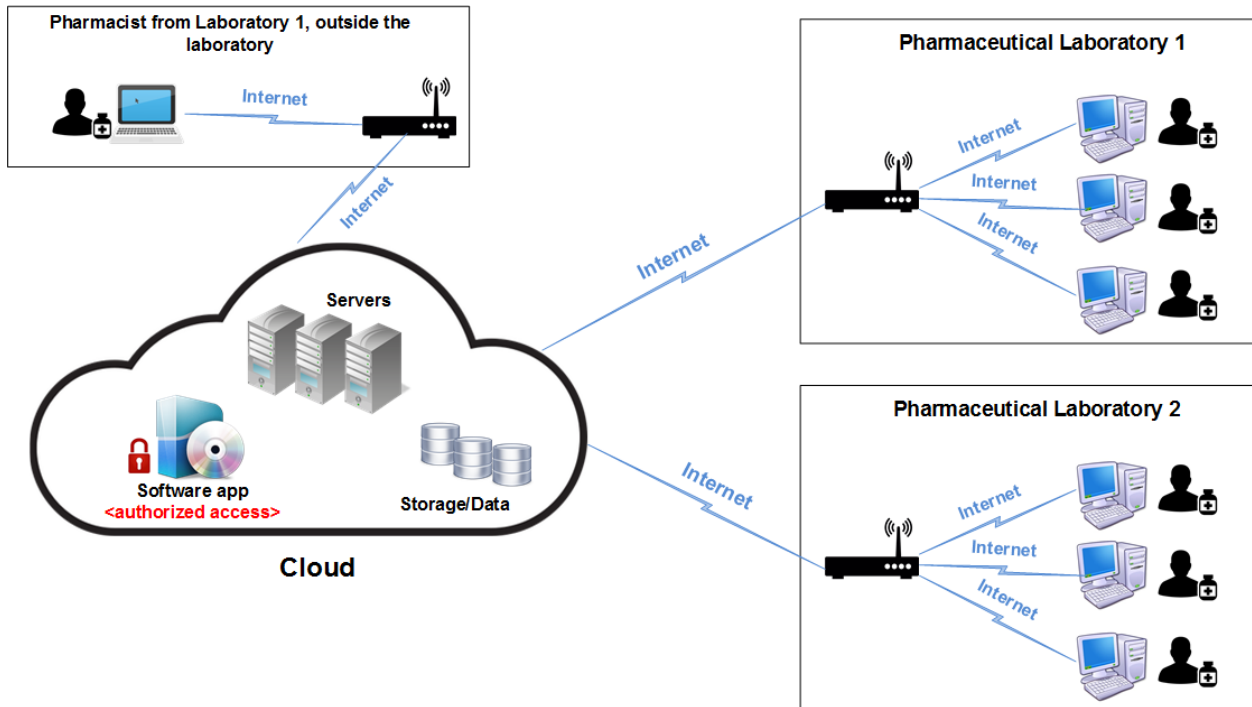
Pharmacist from Laboratory 1, outside the laboratory

Internet

Internet

Pharmaceutical Laboratory 1

Internet

Internet

Internet

Internet

Servers

Software app
<authorized access>

Storage/Data

Cloud

Internet

Pharmaceutical Laboratory 2

Internet

Internet

Internet